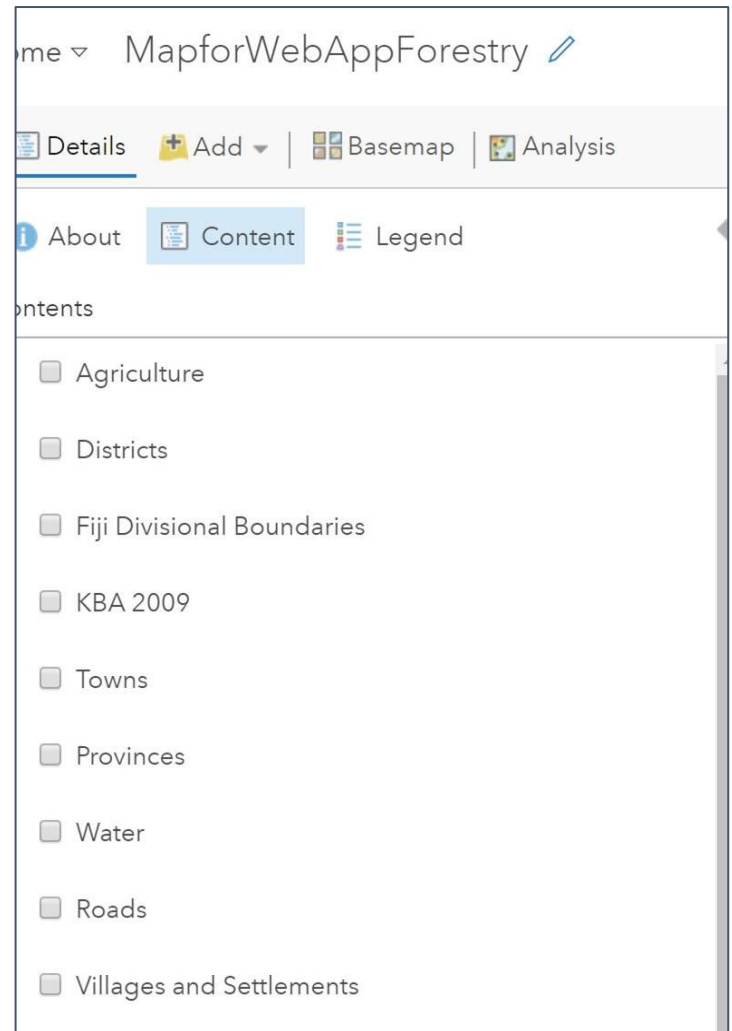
me ▽ MapforWebAppForestry

Details Add ▾ | Basemap | Analysis

About Content Legend

ntents

Agriculture

Districts

Fiji Divisional Boundaries

KBA 2009

Towns

Provinces

Water

Roads

Villages and Settlements